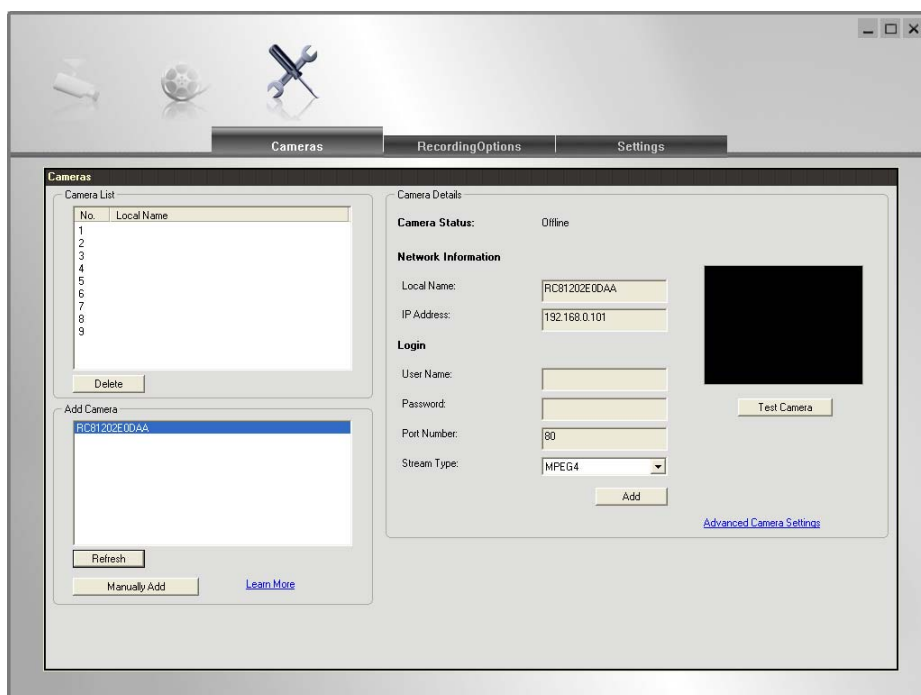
Cameras
RecordingOptions
Settings

Cameras

Camera List

| No. | Local Name |
|---|---|
| 1 | |
| 2 | |
| 3 | |
| 4 | |
| 5 | |
| 6 | |
| 7 | |
| 8 | |
| 9 | |

Delete

Add Camera

RC81202E0DAA

Refresh

Manually Add

Learn More

Camera Details

Camera Status: Offline

Network Information

Local Name: RC81202E0DAA

IP Address: 192.168.0.101

Login

User Name:

Password:

Port Number: 80

Stream Type: MPEG4

Add

Test Camera

Advanced Camera Settings